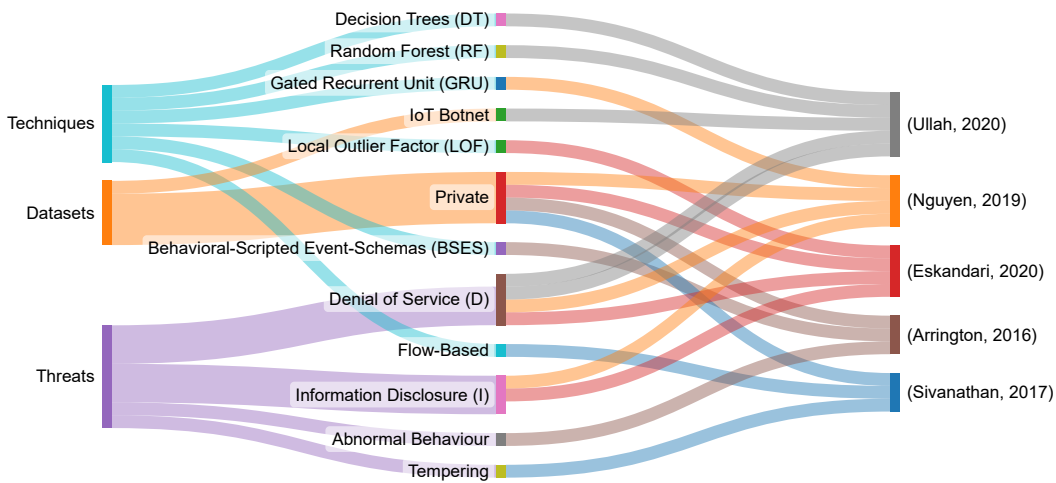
Techniques
Datasets
Threats

Decision Trees (DT)
Random Forest (RF)
Gated Recurrent Unit (GRU)
IoT Botnet
Local Outlier Factor (LOF)
Private
Behavioral-Scripted Event-Schemas (BSES)
Denial of Service (D)
Flow-Based
Information Disclosure (I)
Abnormal Behaviour
Tempering

(Ullah, 2020)
(Nguyen, 2019)
(Eskandari, 2020)
(Arrington, 2016)
(Sivanathan, 2017)